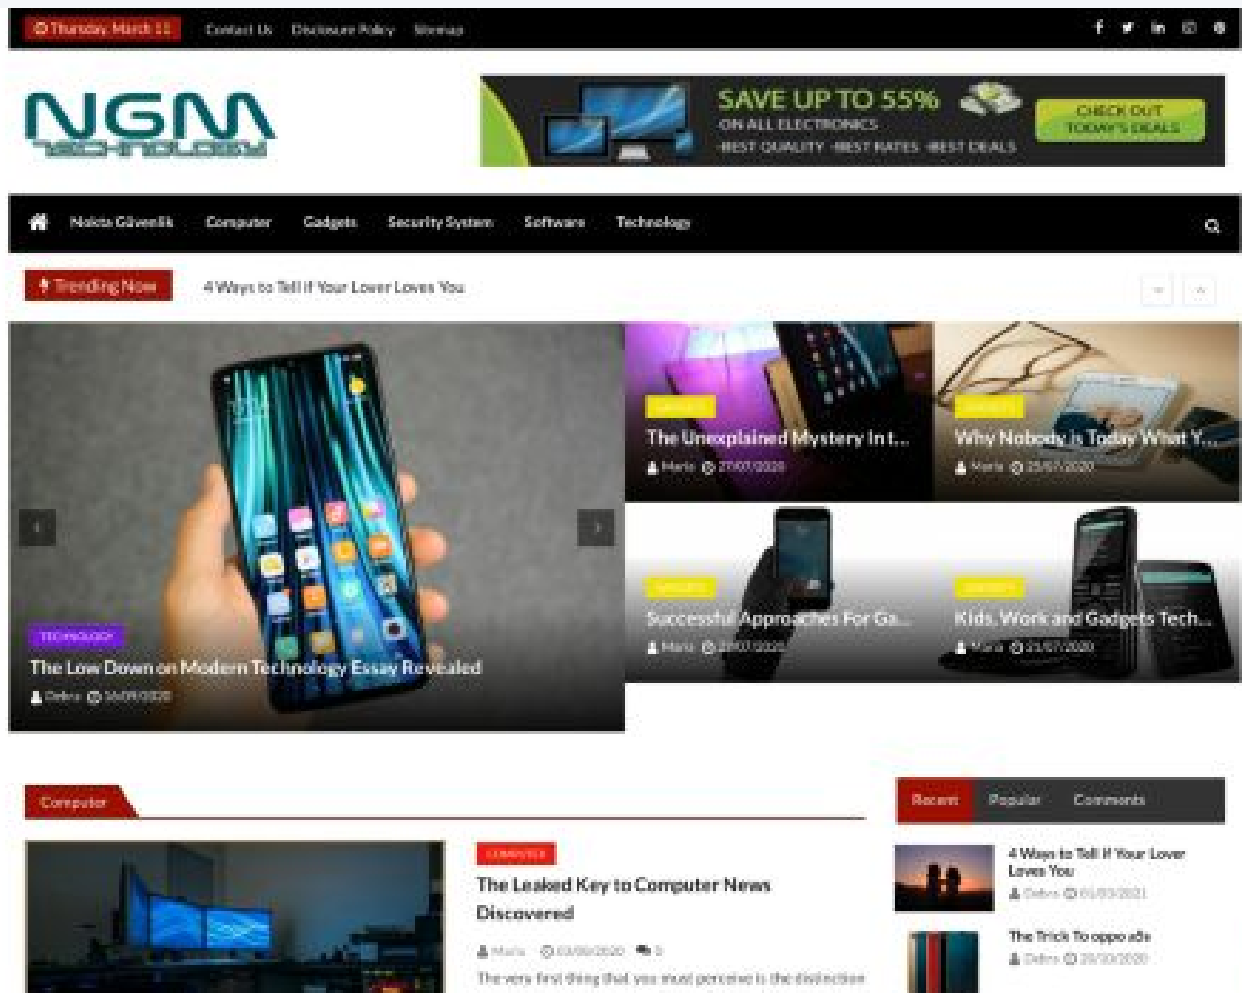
Thursday, March 11 Contact Us Disclosure Policy Sitemap

NGM TECHNOLOGY

SAVE UP TO 55%
ON ALL ELECTRONICS
-BEST QUALITY -BEST RATES -BEST DEALS
CHECK OUT TODAY'S DEALS

Nokta Güvenlik Computer Gadgets Security System Software Technology

Trending Now 4 Ways to Tell If Your Lover Loves You

TECHNOLOGY
The Low Down on Modern Technology Essay Revealed
Debra 16/09/2020

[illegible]
The Unexplained Mystery Int...
Maria 27/07/2020

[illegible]
Why Nobody is Today What Y...
Maria 25/07/2020

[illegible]
Successful Approaches For Ga...
Maria 28/07/2020

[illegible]
Kids, Work and Gadgets Tech...
Maria 25/07/2020

Computer

COMPUTER
The Leaked Key to Computer News Discovered
Maria 03/08/2020 0
The very first thing that you must perceive is the distinction

Recent Popular Comments

4 Ways to Tell If Your Lover Loves You
Debra 01/03/2021

The Trick To oppo a5s
Debra 20/10/2020